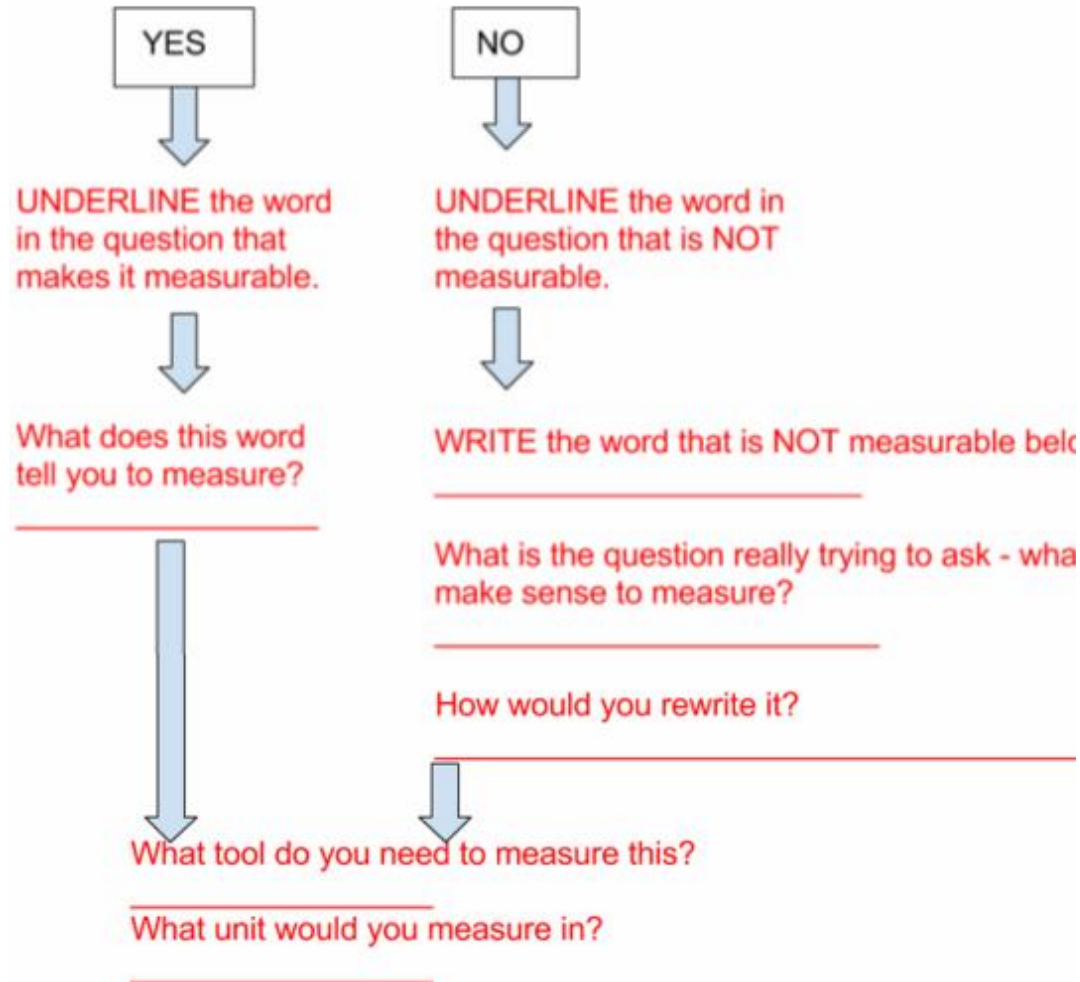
YES

NO

UNDERLINE the word in the question that makes it measurable.

What does this word tell you to measure?

______________

UNDERLINE the word in the question that is NOT measurable.

WRITE the word that is NOT measurable belo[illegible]

______________

What is the question really trying to ask - wha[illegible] make sense to measure?

______________

How would you rewrite it?

______________

What tool do you need to measure this?

______________

What unit would you measure in?

______________